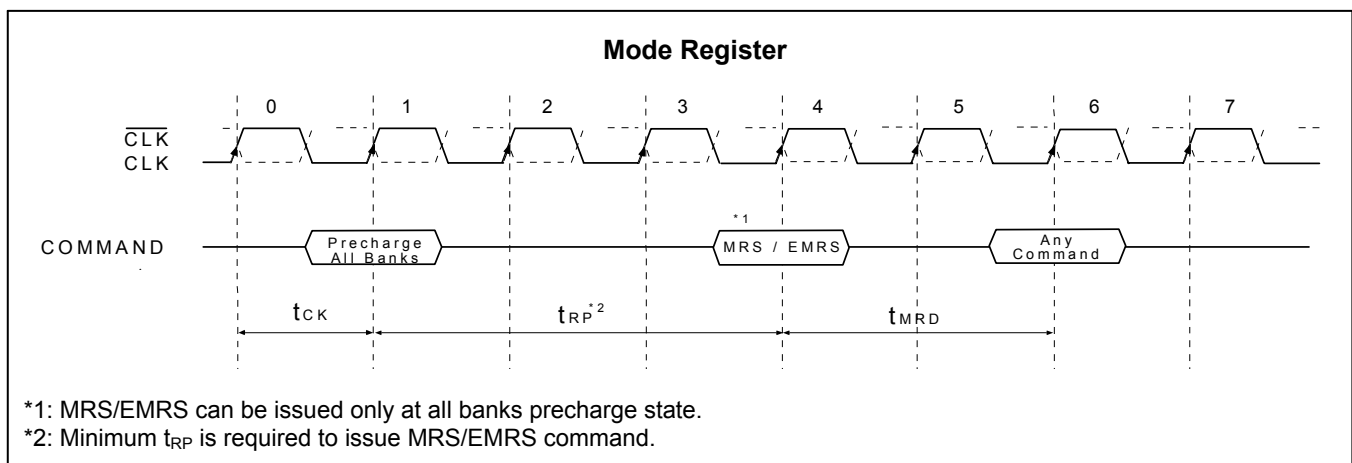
Mode Register

0 1 2 3 4 5 6 7

$\overline{CLK}$
CLK

COMMAND

Precharge All Banks

*1
MRS / EMRS

Any Command

$t_{CK}$

$t_{RP}^{*2}$

$t_{MRD}$

*1: MRS/EMRS can be issued only at all banks precharge state.
*2: Minimum $t_{RP}$ is required to issue MRS/EMRS command.